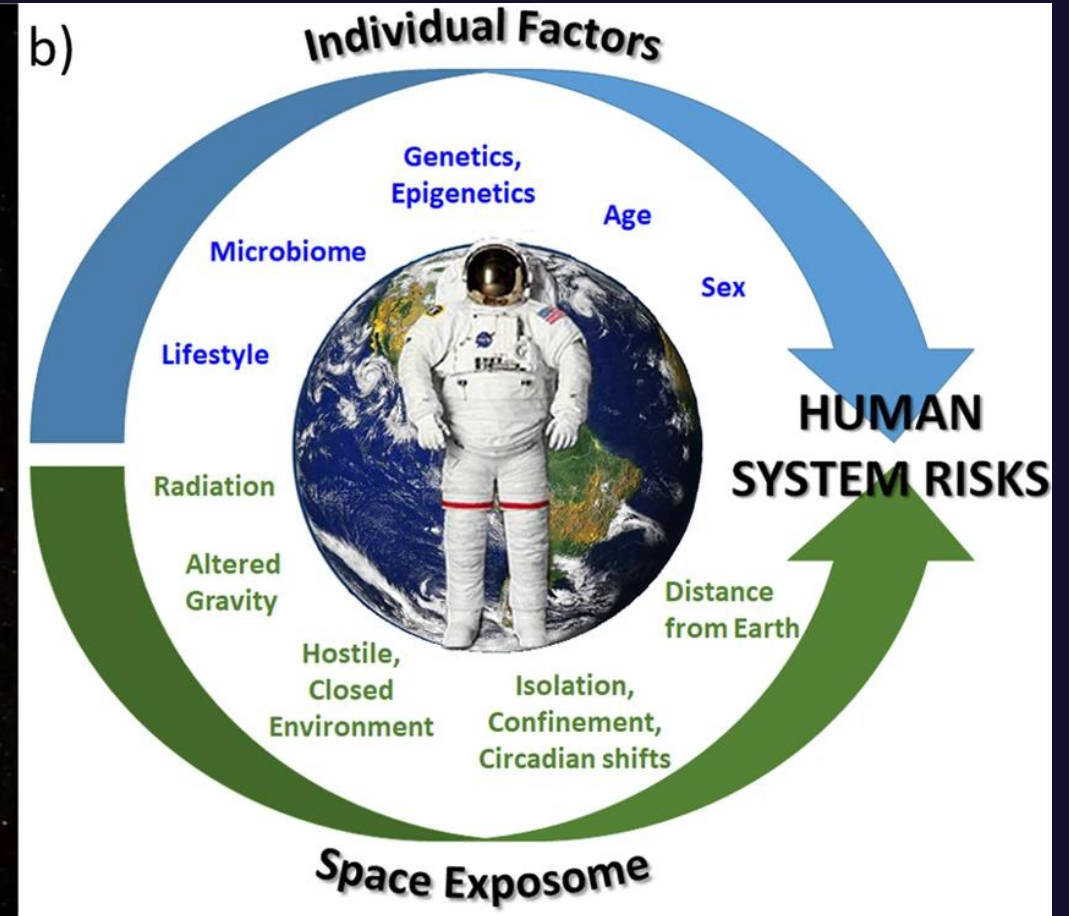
b)

Individual Factors

Genetics, Epigenetics

Age

Microbiome

Sex

Lifestyle

HUMAN SYSTEM RISKS

Radiation

Altered Gravity

Distance from Earth

Hostile, Closed Environment

Isolation, Confinement, Circadian shifts

Space Exposome